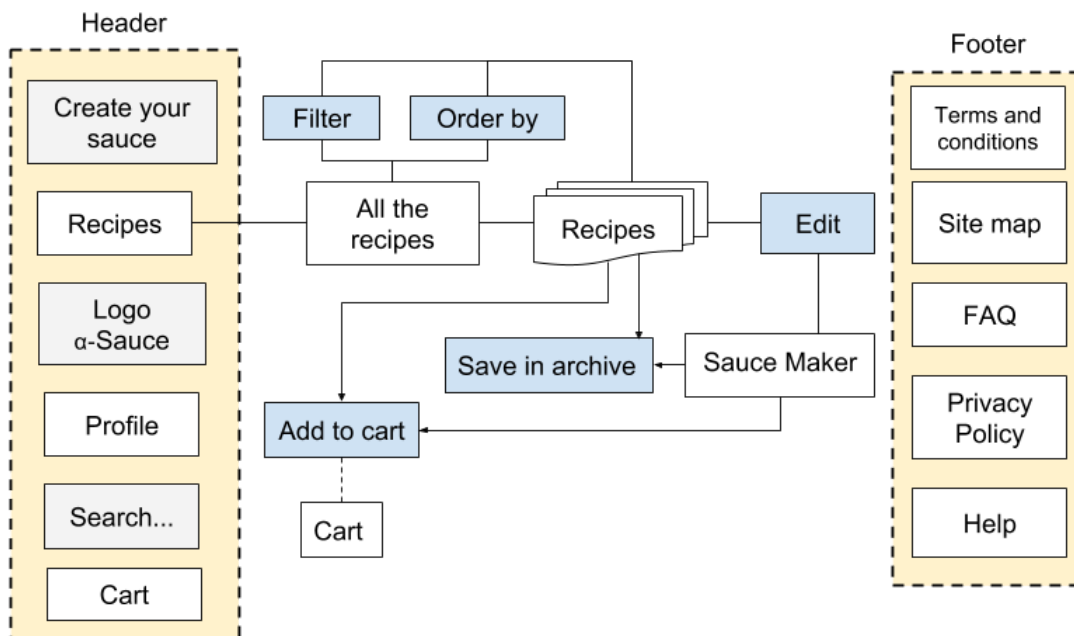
Header

Create your sauce

Recipes

Logo α-Sauce

Profile

Search...

Cart

Filter

Order by

All the recipes

Recipes

Edit

Save in archive

Sauce Maker

Add to cart

Cart

Footer

Terms and conditions

Site map

FAQ

Privacy Policy

Help